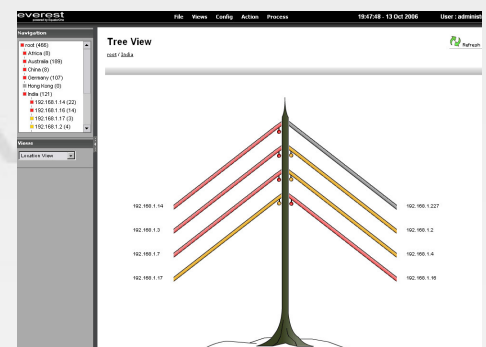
everest
powered by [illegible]

File Views Config Action Process

19:47:48 - 13 Oct 2006

User : administ

Navigation

root (466)
Africa (0)
Australia (189)
China (8)
Germany (107)
Hong Kong (0)
India (121)
192.168.1.14 (22)
192.168.1.16 (14)
192.168.1.17 (3)
192.168.1.2 (4)

Views

Location View

Tree View

root / India

Refresh

192.168.1.14
192.168.1.3
192.168.1.7
192.168.1.17

192.168.1.227
192.168.1.2
192.168.1.4
192.168.1.16